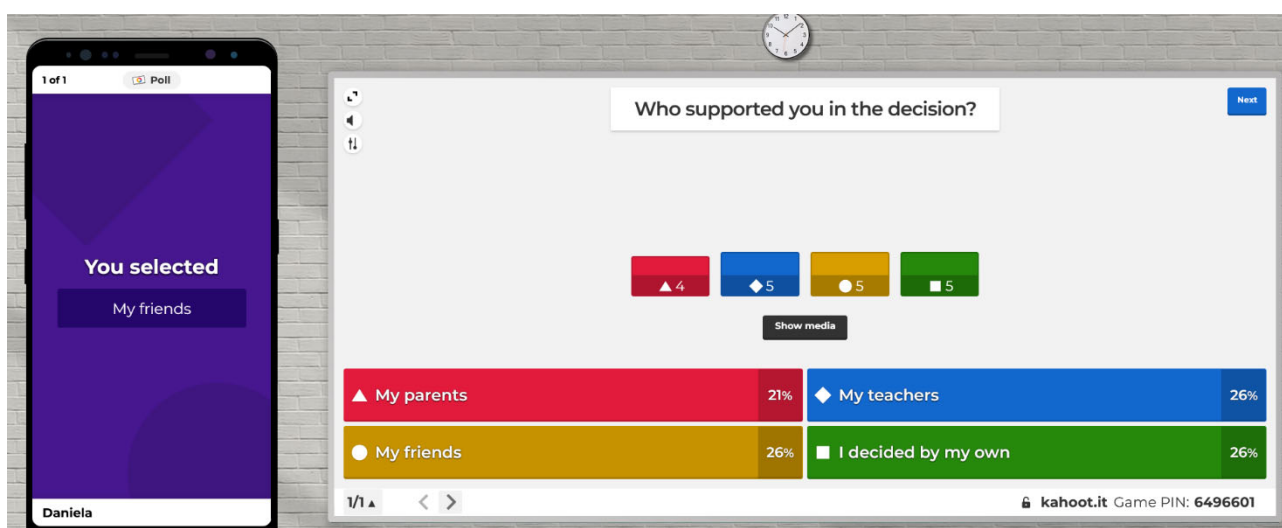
1 of 1
Poll

You selected
My friends

Daniela

Who supported you in the decision?

Next

4
5
5
5

Show media

My parents 21%
My teachers 26%
My friends 26%
I decided by my own 26%

1/1

kahoot.it Game PIN: 6496601